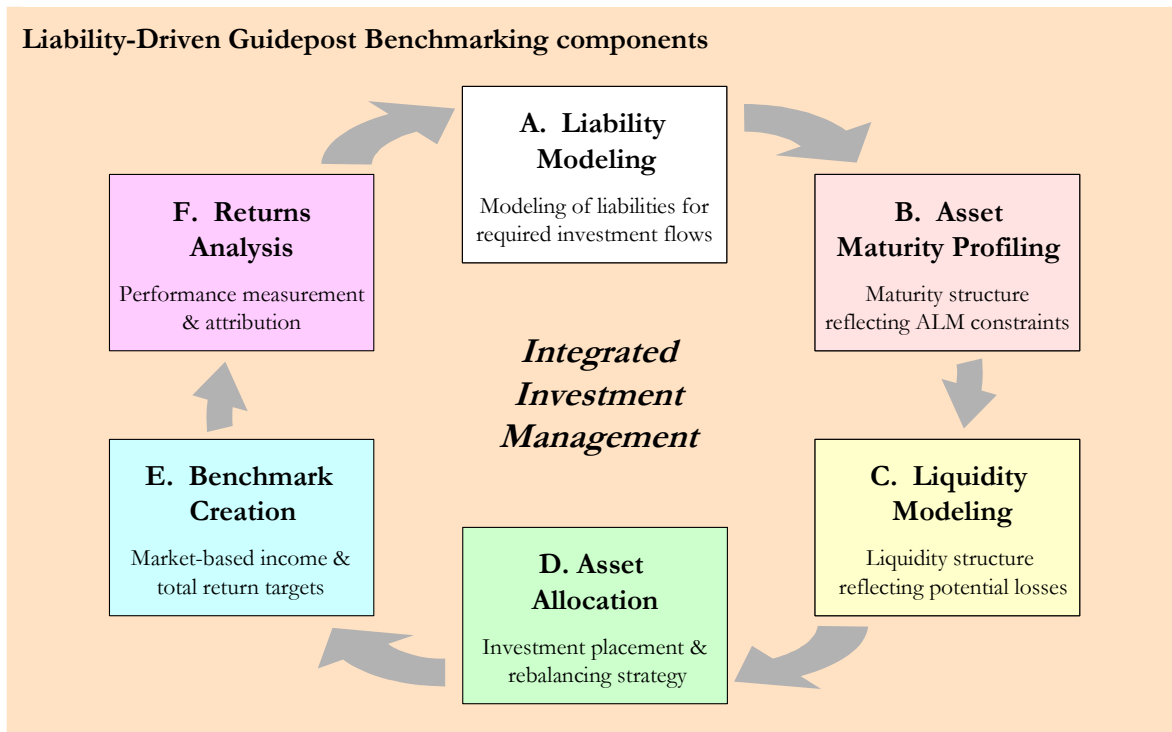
Liability-Driven Guidepost Benchmarking components

A. Liability Modeling

Modeling of liabilities for required investment flows

B. Asset Maturity Profiling

Maturity structure reflecting ALM constraints

C. Liquidity Modeling

Liquidity structure reflecting potential losses

D. Asset Allocation

Investment placement & rebalancing strategy

E. Benchmark Creation

Market-based income & total return targets

F. Returns Analysis

Performance measurement & attribution

Integrated Investment Management